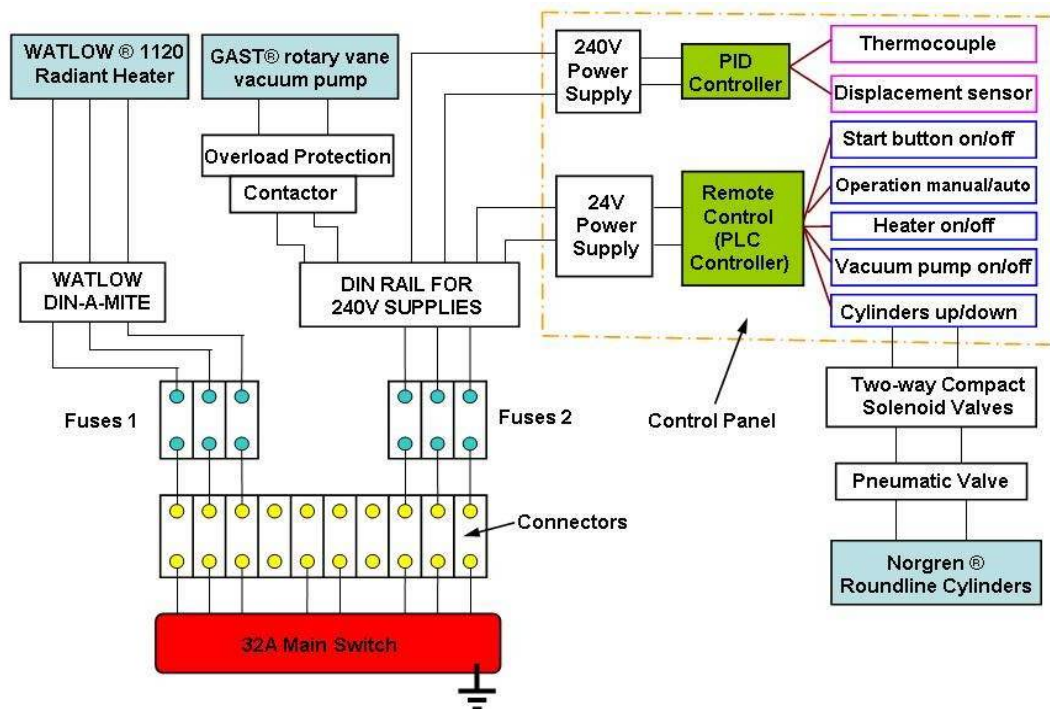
WATLOW ® 1120 Radiant Heater

GAST® rotary vane vacuum pump

240V Power Supply

PID Controller

Thermocouple

Displacement sensor

Overload Protection

Contactor

Start button on/off

24V Power Supply

Remote Control (PLC Controller)

Operation manual/auto

Heater on/off

Vacuum pump on/off

Cylinders up/down

WATLOW DIN-A-MITE

DIN RAIL FOR 240V SUPPLIES

Two-way Compact Solenoid Valves

Fuses 1

Fuses 2

Control Panel

Pneumatic Valve

Connectors

Norgren ® Roundline Cylinders

32A Main Switch